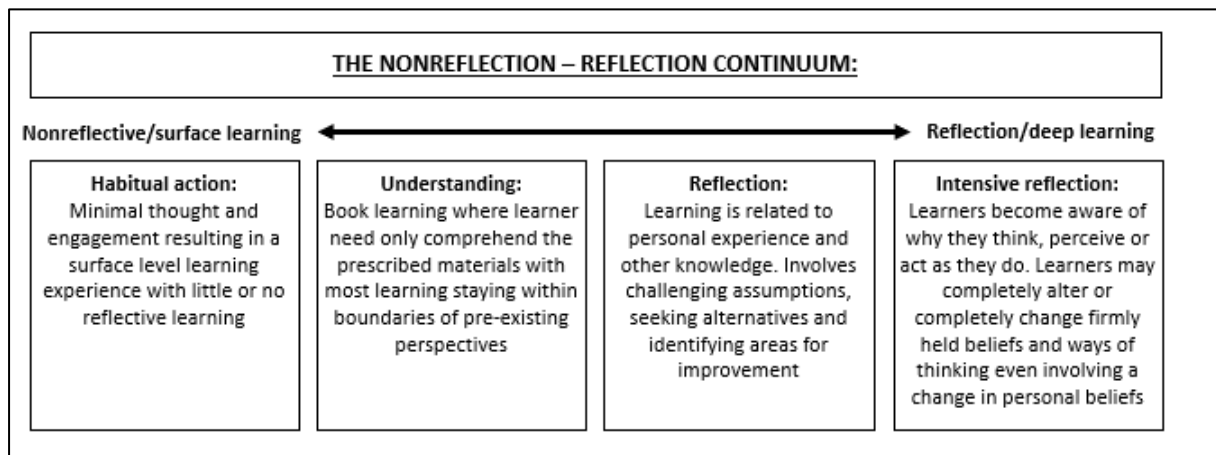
THE NONREFLECTION – REFLECTION CONTINUUM:

Nonreflective/surface learning

Reflection/deep learning

Habitual action:
Minimal thought and engagement resulting in a surface level learning experience with little or no reflective learning

Understanding:
Book learning where learner need only comprehend the prescribed materials with most learning staying within boundaries of pre-existing perspectives

Reflection:
Learning is related to personal experience and other knowledge. Involves challenging assumptions, seeking alternatives and identifying areas for improvement

Intensive reflection:
Learners become aware of why they think, perceive or act as they do. Learners may completely alter or completely change firmly held beliefs and ways of thinking even involving a change in personal beliefs